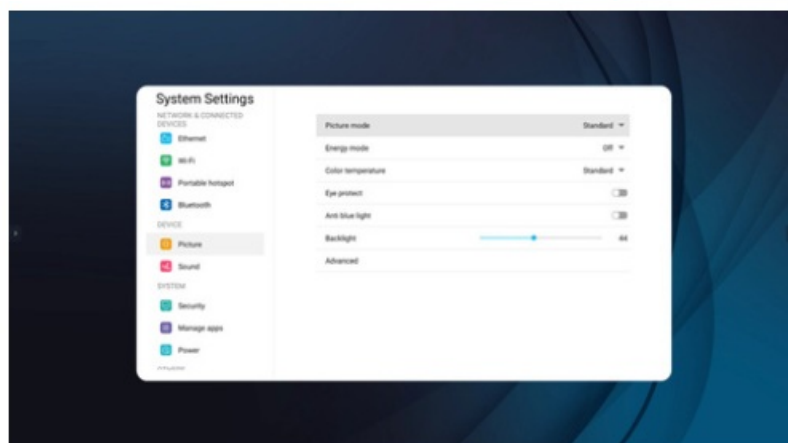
System Settings

NETWORK & CONNECTED DEVICES

Ethernet

Wi-Fi

Portable hotspot

Bluetooth

DEVICE

Picture

Sound

SYSTEM

Security

Manage apps

Power

Picture mode Standard

Energy mode Off

Color temperature Standard

Eye protect

Anti blue light

Backlight 44

Advanced